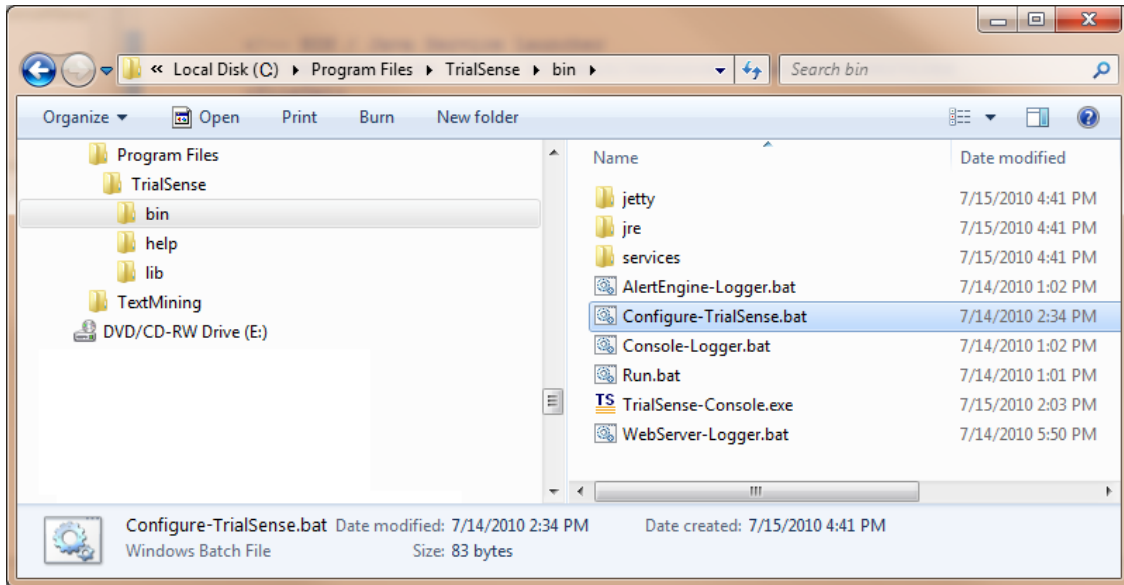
« Local Disk (C:) ▸ Program Files ▸ TrialSense ▸ bin ▸

Search bin

Organize ▾ Open Print Burn New folder

Program Files
TrialSense
bin
help
lib
TextMining
DVD/CD-RW Drive (E:)

| Name | Date modified |
|---|---|
| jetty | 7/15/2010 4:41 PM |
| jre | 7/15/2010 4:41 PM |
| services | 7/15/2010 4:41 PM |
| AlertEngine-Logger.bat | 7/14/2010 1:02 PM |
| Configure-TrialSense.bat | 7/14/2010 2:34 PM |
| Console-Logger.bat | 7/14/2010 1:02 PM |
| Run.bat | 7/14/2010 1:01 PM |
| TrialSense-Console.exe | 7/15/2010 2:03 PM |
| WebServer-Logger.bat | 7/14/2010 5:50 PM |

TS

Configure-TrialSense.bat Date modified: 7/14/2010 2:34 PM Date created: 7/15/2010 4:41 PM
Windows Batch File Size: 83 bytes